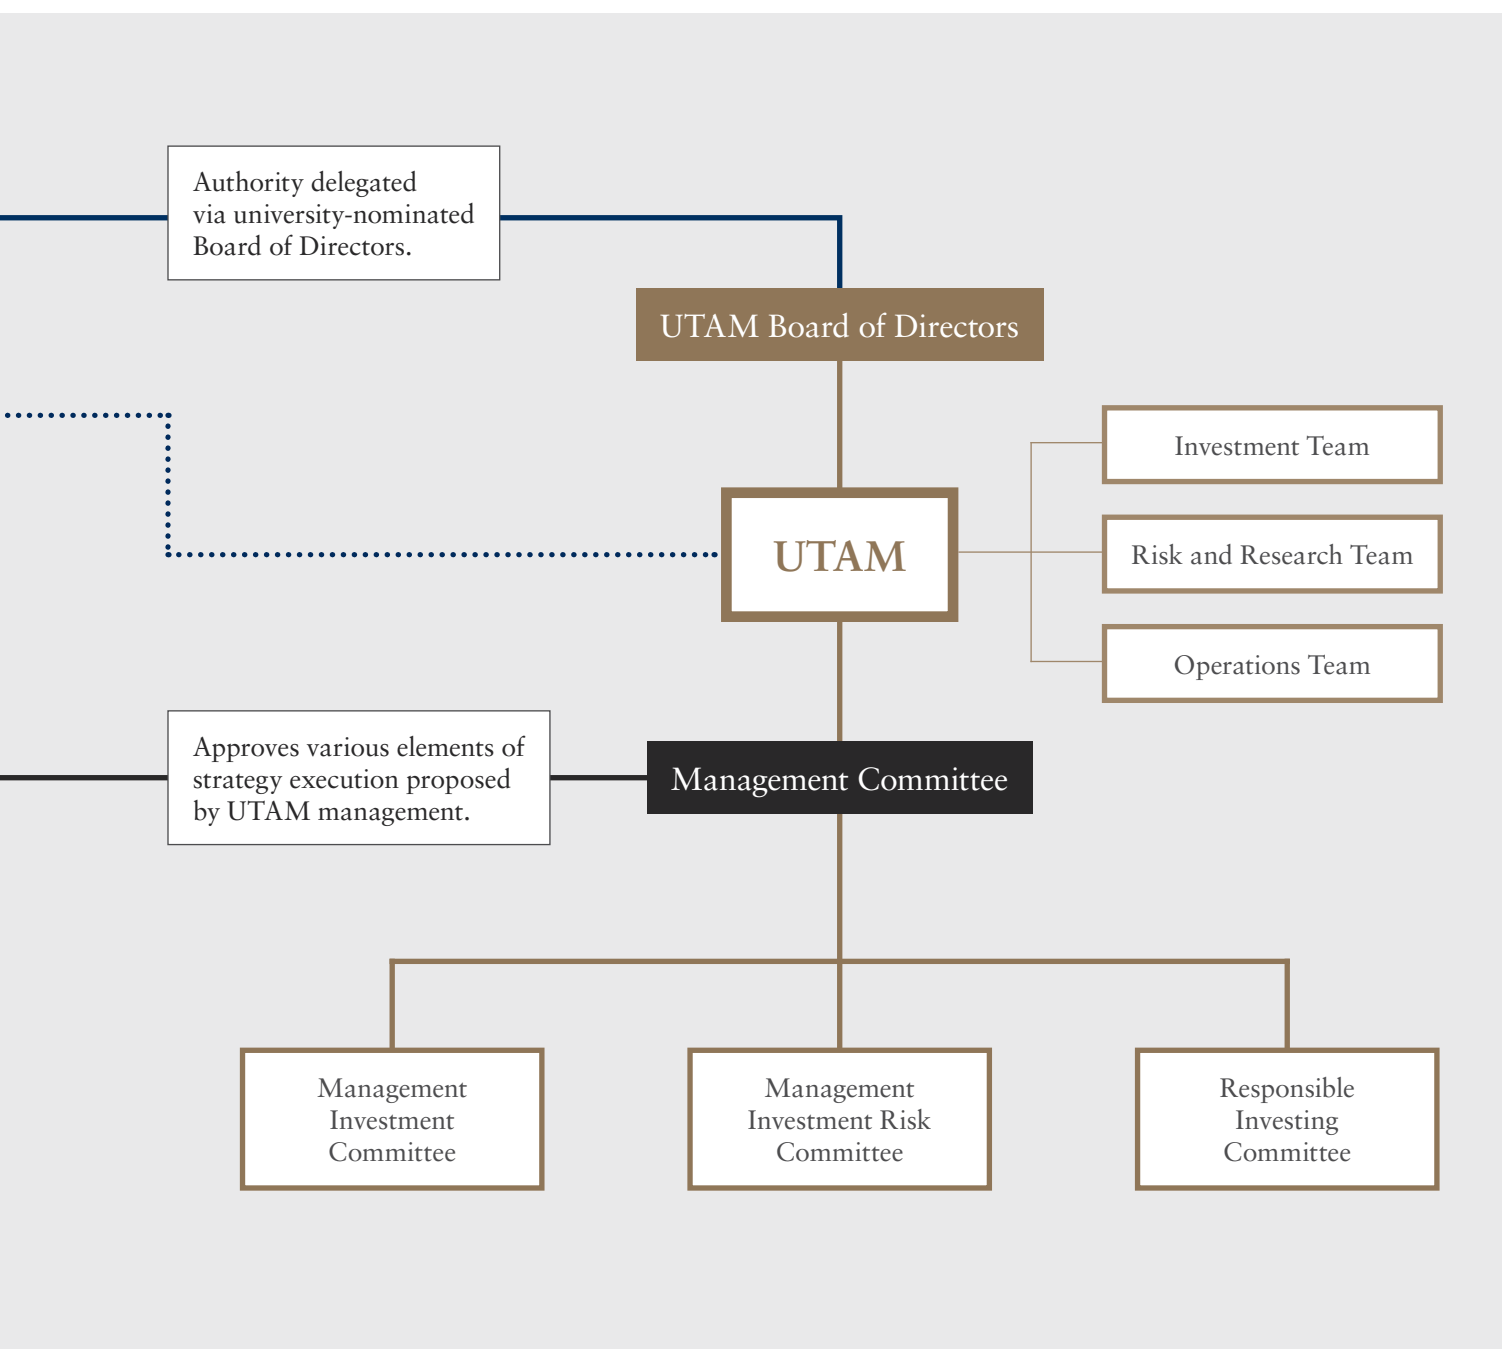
Authority delegated via university-nominated Board of Directors.

UTAM Board of Directors

Investment Team

Risk and Research Team

Operations Team

UTAM

Approves various elements of strategy execution proposed by UTAM management.

Management Committee

Management Investment Committee

Management Investment Risk Committee

Responsible Investing Committee